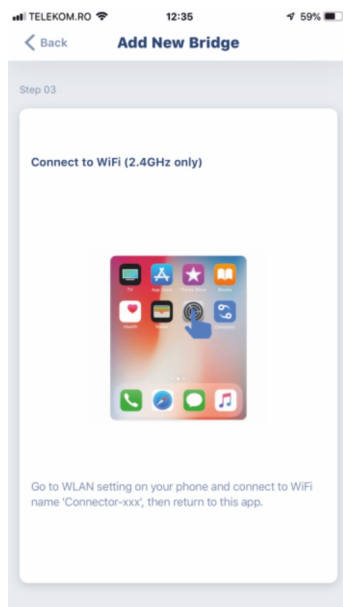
TELEKOM.RO 12:35 59%

Back Add New Bridge

Step 03

Connect to WiFi (2.4GHz only)

TV App Store iTunes Store Books
Health Wallet Settings Connector

Go to WLAN setting on your phone and connect to WiFi name 'Connector-xxx', then return to this app.